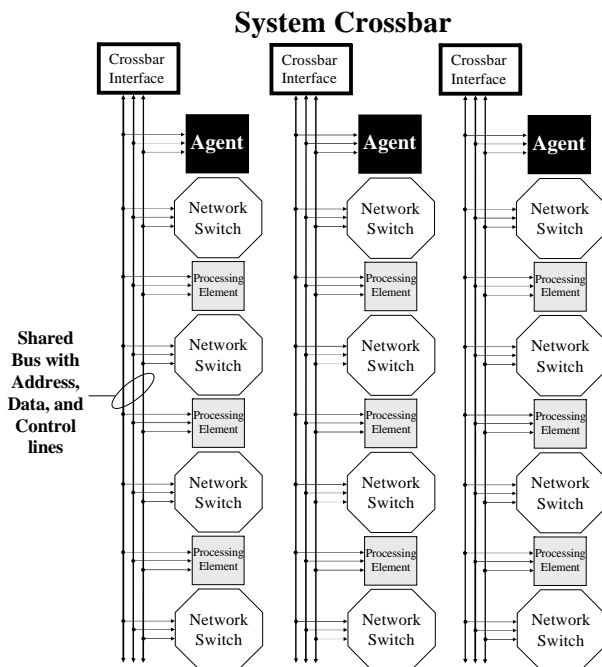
System Crossbar

Crossbar Interface

Agent

Network Switch

Processing Element

Network Switch

Processing Element

Network Switch

Processing Element

Network Switch

Crossbar Interface

Agent

Network Switch

Processing Element

Network Switch

Processing Element

Network Switch

Processing Element

Network Switch

Crossbar Interface

Agent

Network Switch

Processing Element

Network Switch

Processing Element

Network Switch

Processing Element

Network Switch

Shared Bus with Address, Data, and Control lines